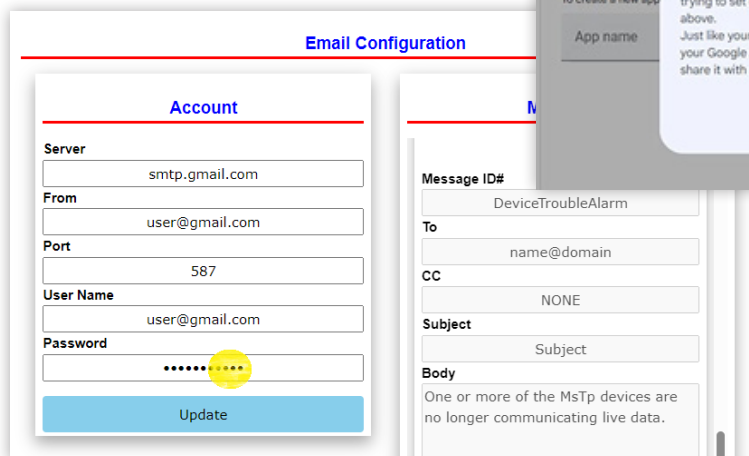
Email Configuration

Account

Server
smtp.gmail.com
From
user@gmail.com
Port
587
User Name
user@gmail.com
Password
•••••••••••

Update

M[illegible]

Message ID#
DeviceTroubleAlarm
To
name@domain
CC
NONE
Subject
Subject
Body
One or more of the MsTp devices are no longer communicating live data.

To create a new app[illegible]
App name
trying to set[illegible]
above.
Just like you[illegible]
your Google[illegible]
share it with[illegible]